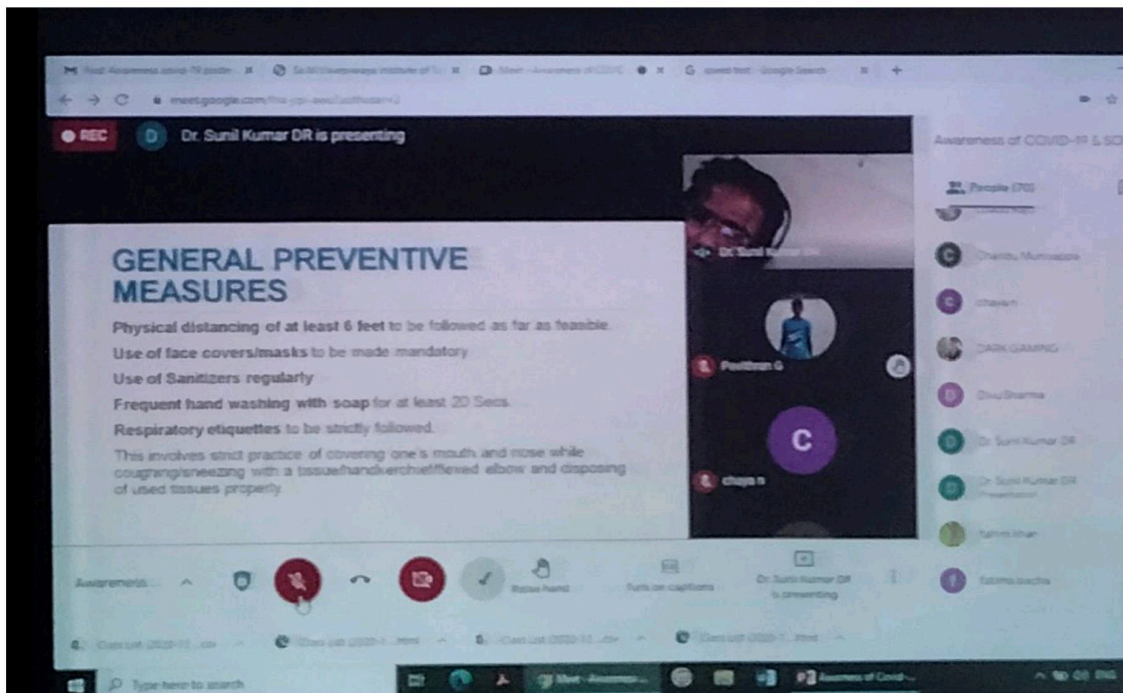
REC

D Dr. Sunil Kumar DR is presenting

Awareness of COVID-19 & SO

People (70)

GENERAL PREVENTIVE MEASURES

Physical distancing of at least 6 feet to be followed as far as feasible.

Use of face covers/masks to be made mandatory

Use of Sanitizers regularly

Frequent hand washing with soap for at least 20 Secs

Respiratory etiquettes to be strictly followed.

This involves strict practice of covering one's mouth and nose while coughing/sneezing with a tissue/handkerchief/flexed elbow and disposing of used tissues properly

Dr. Sunil Kumar DR

Pavithran G

C

chayan

Chandu Munisappa

chavan

DARK GAMING

Divu Sharma

Dr. Sunil Kumar DR

Dr. Sunil Kumar DR Presentation

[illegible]

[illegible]

Awareness

Raise hand

Turn on captions

Dr. Sunil Kumar DR is presenting

Type here to search

Meet - Awarene...

Awareness of Covid-...